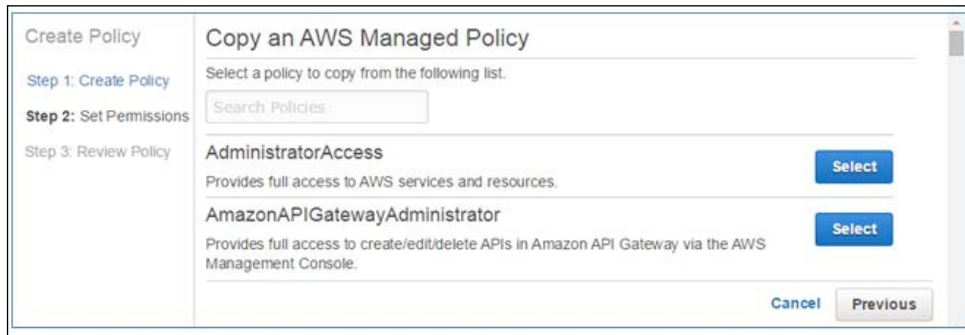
Create Policy

Step 1: Create Policy

**Step 2:** Set Permissions

Step 3: Review Policy

Copy an AWS Managed Policy

Select a policy to copy from the following list.

Search Policies

AdministratorAccess

Provides full access to AWS services and resources.

Select

AmazonAPIGatewayAdministrator

Provides full access to create/edit/delete APIs in Amazon API Gateway via the AWS Management Console.

Select

Cancel

Previous